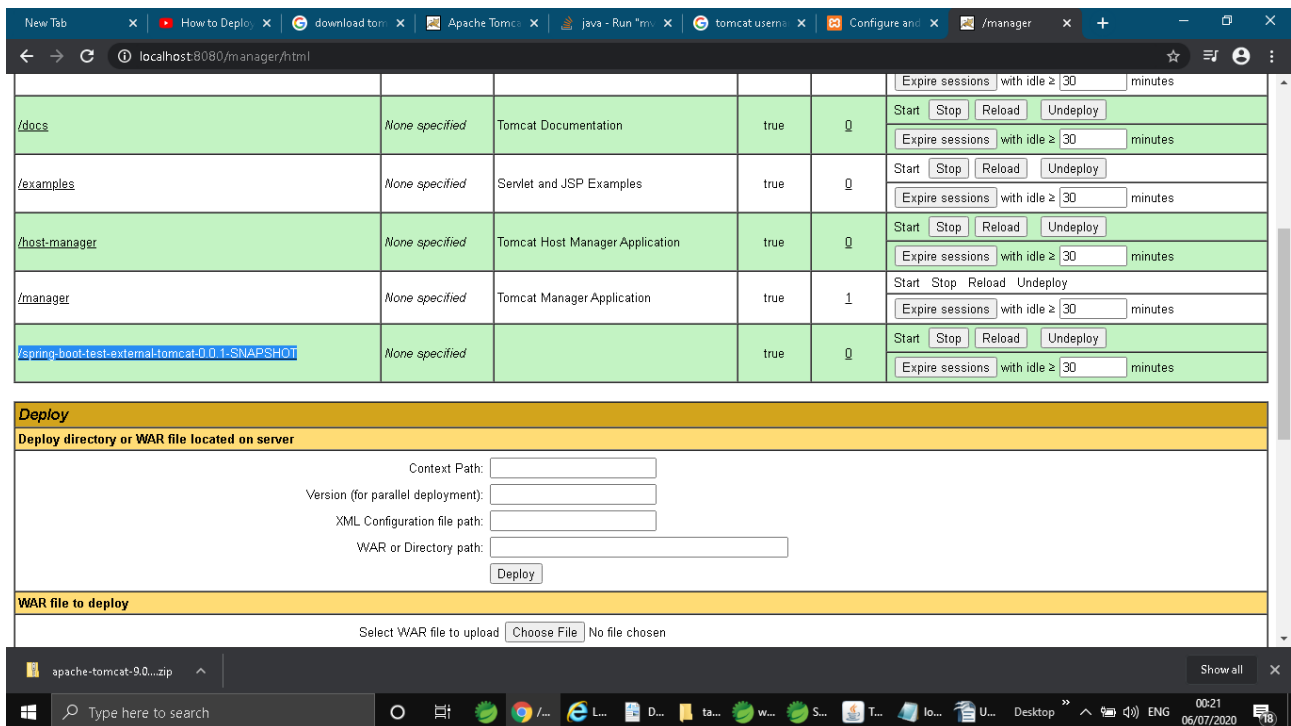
New Tab | How to Deploy | download tom | Apache Tomca | java - Run "mv | tomcat userna | Configure and | /manager

localhost:8080/manager/html

| | | | | | Expire sessions with idle ≥ 30 minutes |
|---|---|---|---|---|---|
| /docs | None specified | Tomcat Documentation | true | 0 | Start Stop Reload Undeploy |
| | | | | | Expire sessions with idle ≥ 30 minutes |
| /examples | None specified | Servlet and JSP Examples | true | 0 | Start Stop Reload Undeploy |
| | | | | | Expire sessions with idle ≥ 30 minutes |
| /host-manager | None specified | Tomcat Host Manager Application | true | 0 | Start Stop Reload Undeploy |
| | | | | | Expire sessions with idle ≥ 30 minutes |
| /manager | None specified | Tomcat Manager Application | true | 1 | Start Stop Reload Undeploy |
| | | | | | Expire sessions with idle ≥ 30 minutes |
| /spring-boot-test-external-tomcat-0.0.1-SNAPSHOT | None specified | | true | 0 | Start Stop Reload Undeploy |
| | | | | | Expire sessions with idle ≥ 30 minutes |

Deploy

Deploy directory or WAR file located on server

Context Path:

Version (for parallel deployment):

XML Configuration file path:

WAR or Directory path:

Deploy

WAR file to deploy

Select WAR file to upload Choose File No file chosen

apache-tomcat-9.0....zip

Show all

Type here to search

Desktop ENG 00:21 06/07/2020